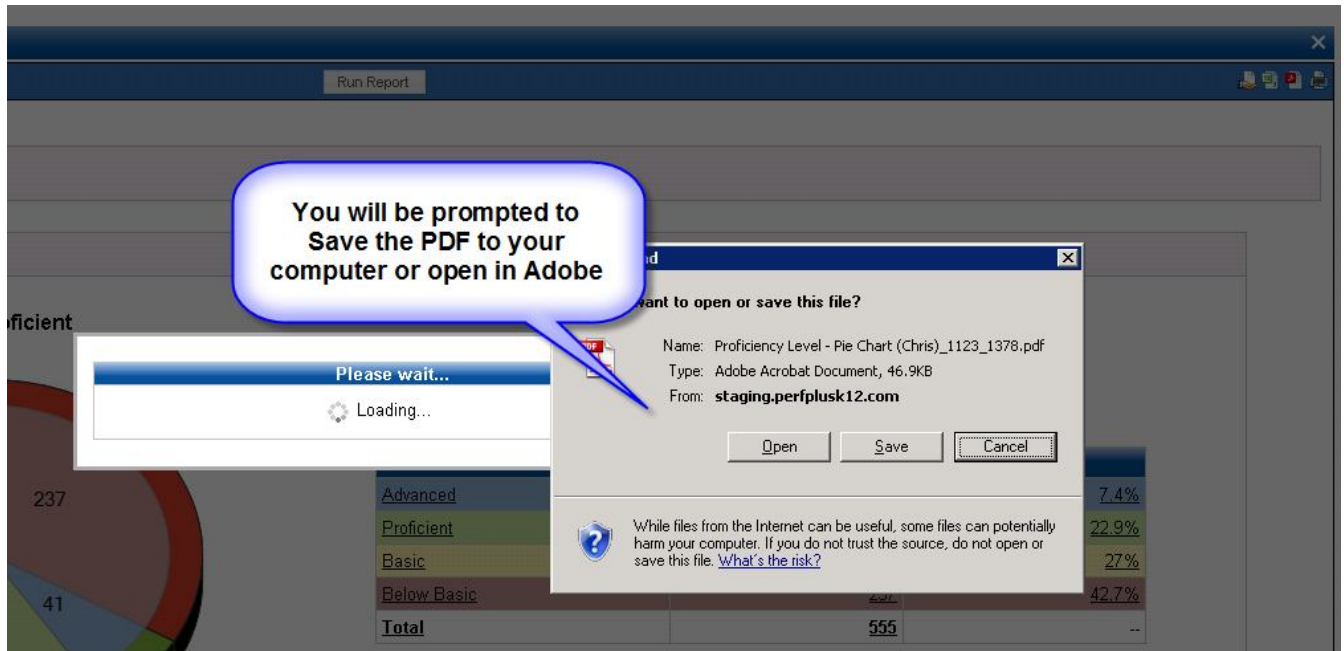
Run Report

You will be prompted to Save the PDF to your computer or open in Adobe

ficient

Please wait...

Loading...

237

41

d

ant to open or save this file?

Name: Proficiency Level - Pie Chart (Chris)_1123_1378.pdf

Type: Adobe Acrobat Document, 46.9KB

From: staging.perfplusk12.com

Open Save Cancel

While files from the Internet can be useful, some files can potentially harm your computer. If you do not trust the source, do not open or save this file. What's the risk?

| | | |
|---|---|---|
| Advanced | | 7.4% |
| Proficient | | 22.9% |
| Basic | | 27% |
| Below Basic | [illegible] | 42.7% |
| Total | 555 | -- |